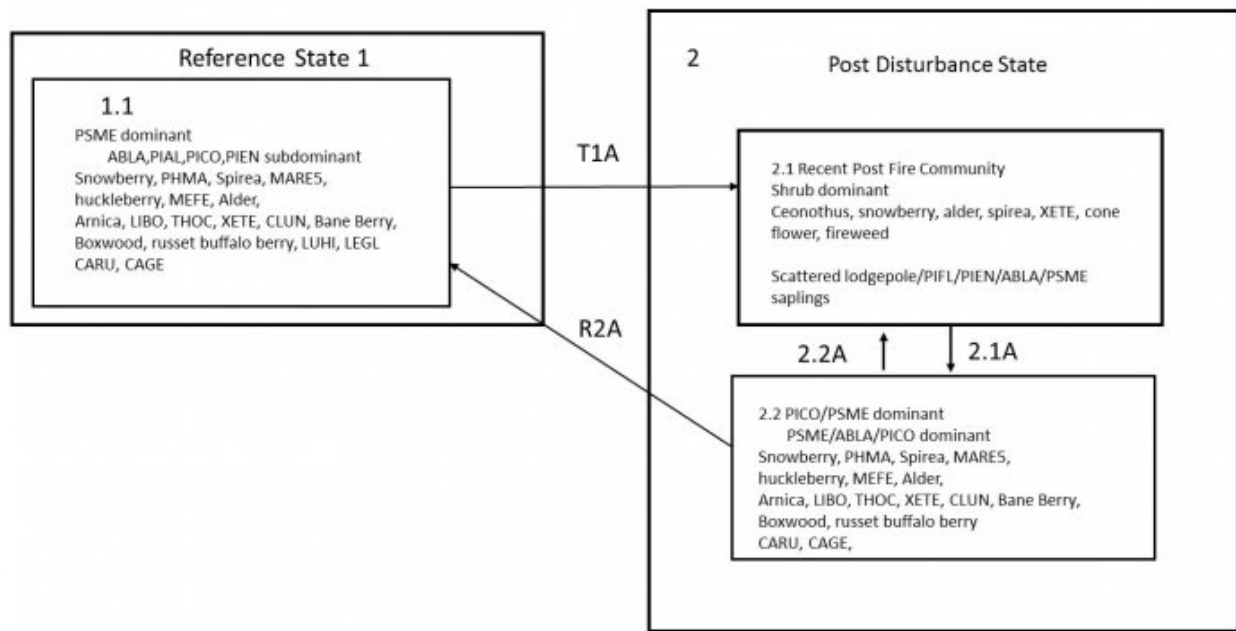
Reference State 1

1.1

PSME dominant
ABLA,PIAL,PICO,PIEN subdominant
Snowberry, PHMA, Spirea, MARE5, huckleberry, MEFE, Alder,
Arnica, LIBO, THOC, XETE, CLUN, Bane Berry,
Boxwood, russet buffalo berry, LUHI, LEGL
CARU, CAGE

T1A

R2A

2

Post Disturbance State

2.1 Recent Post Fire Community
Shrub dominant
Ceonothus, snowberry, alder, spirea, XETE, cone flower, fireweed

Scattered lodgepole/PIFL/PIEN/ABLA/PSME saplings

2.2A

2.1A

2.2 PICO/PSME dominant
PSME/ABLA/PICO dominant
Snowberry, PHMA, Spirea, MARE5, huckleberry, MEFE, Alder,
Arnica, LIBO, THOC, XETE, CLUN, Bane Berry,
Boxwood, russet buffalo berry
CARU, CAGE,